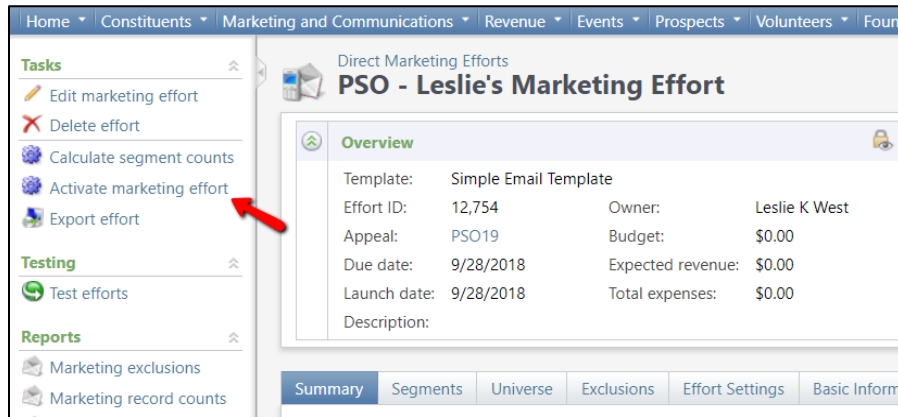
Home ▾ Constituents ▾ Marketing and Communications ▾ Revenue ▾ Events ▾ Prospects ▾ Volunteers ▾ Foun

Tasks
Edit marketing effort
Delete effort
Calculate segment counts
Activate marketing effort
Export effort

Testing
Test efforts

Reports
Marketing exclusions
Marketing record counts

Direct Marketing Efforts
PSO - Leslie's Marketing Effort

Overview

| Template: | Simple Email Template | | |
|---|---|---|---|
| Effort ID: | 12,754 | Owner: | Leslie K West |
| Appeal: | PSO19 | Budget: | $0.00 |
| Due date: | 9/28/2018 | Expected revenue: | $0.00 |
| Launch date: | 9/28/2018 | Total expenses: | $0.00 |
| Description: | | | |

Summary | Segments | Universe | Exclusions | Effort Settings | Basic Inform